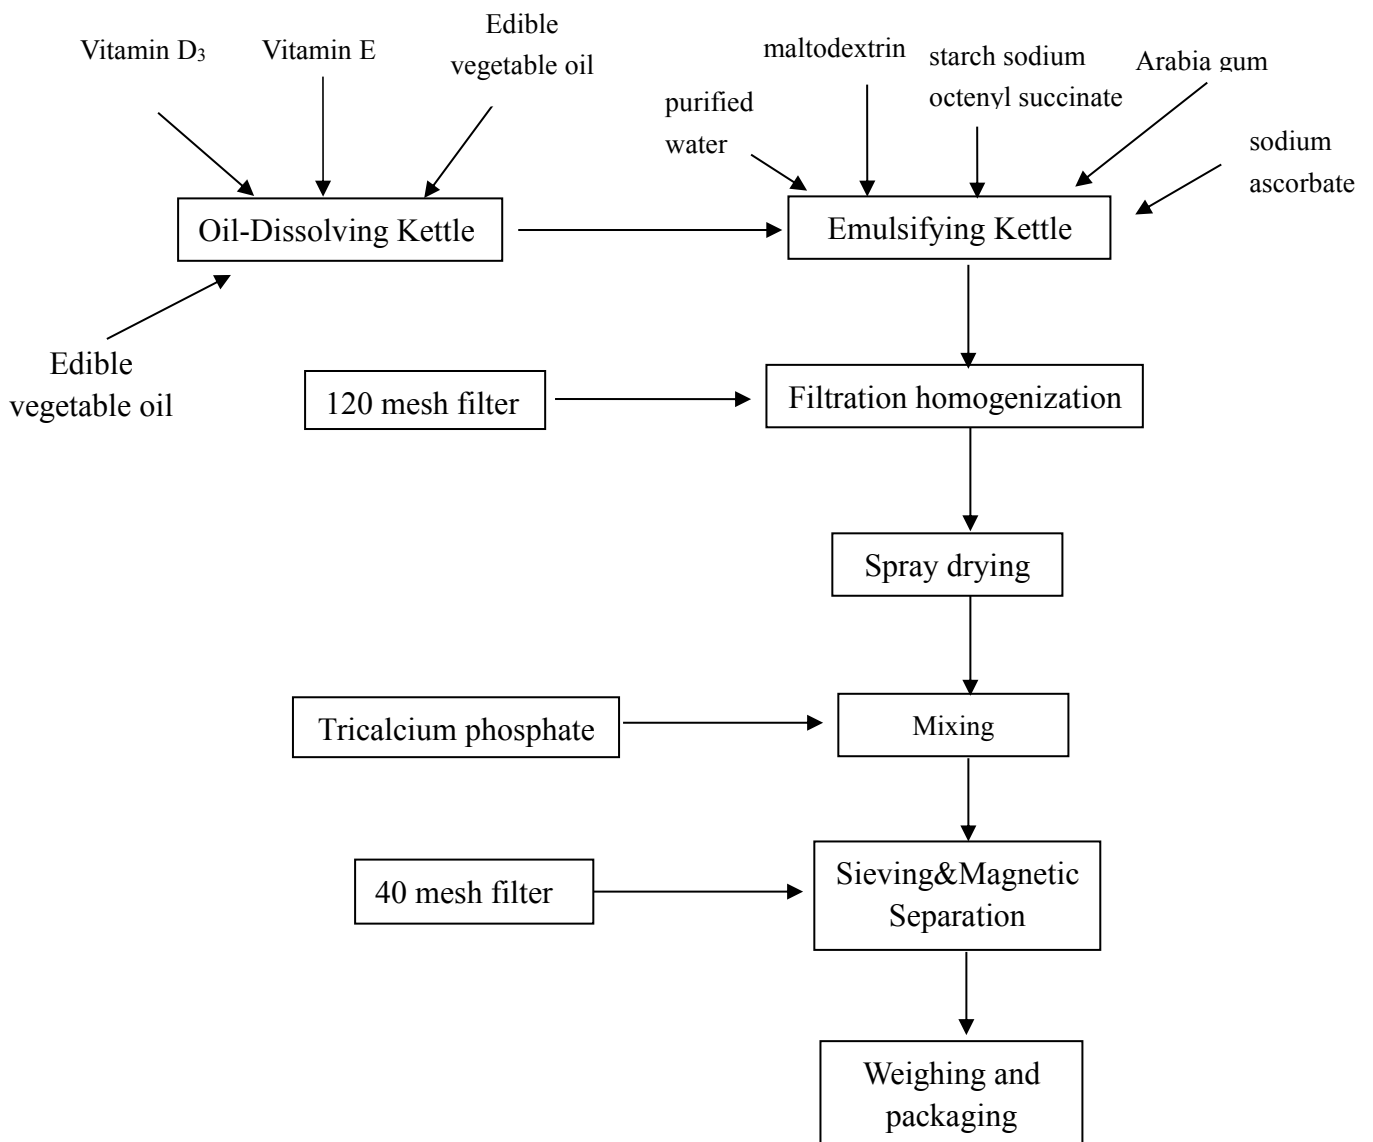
Vitamin D$_3$

Vitamin E

Edible vegetable oil

Oil-Dissolving Kettle

Edible vegetable oil

purified water

maltodextrin

starch sodium octenyl succinate

Arabia gum

sodium ascorbate

Emulsifying Kettle

120 mesh filter

Filtration homogenization

Spray drying

Tricalcium phosphate

Mixing

40 mesh filter

Sieving&Magnetic Separation

Weighing and packaging